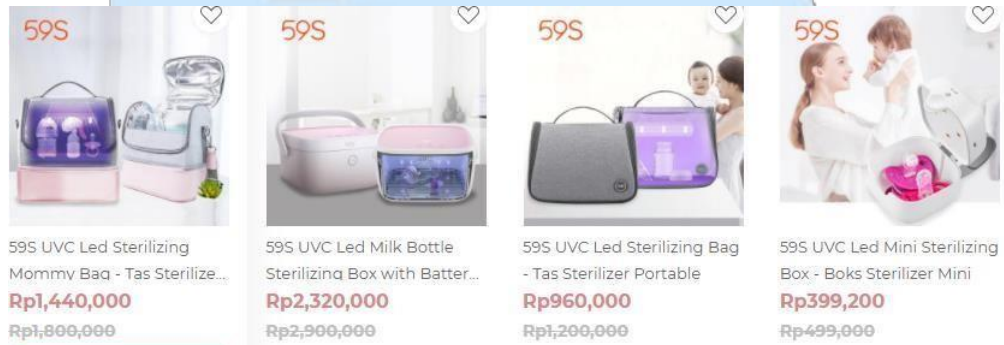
59S

59S UVC Led Sterilizing Mommy Bag - Tas Sterilize...
Rp1,440,000
Rp1,800,000

59S

59S UVC Led Milk Bottle Sterilizing Box with Batter...
Rp2,320,000
Rp2,900,000

59S

59S UVC Led Sterilizing Bag - Tas Sterilizer Portable
Rp960,000
Rp1,200,000

59S

59S UVC Led Mini Sterilizing Box - Boks Sterilizer Mini
Rp399,200
Rp499,000